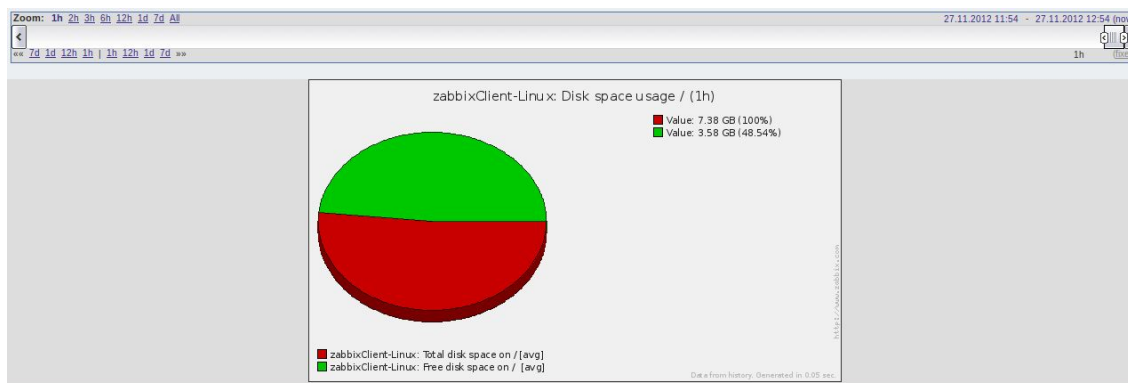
Zoom: 1h 2h 3h 6h 12h 1d 7d All

27.11.2012 11:54 - 27.11.2012 12:54 (no

«« 7d 1d 12h 1h | 1h 12h 1d 7d »»

1h

zabbixClient-Linux: Disk space usage / (1h)

Value: 7.38 GB (100%)
Value: 3.58 GB (48.54%)

http://www.zabbix.com

zabbixClient-Linux: Total disk space on / [avg]
zabbixClient-Linux: Free disk space on / [avg]

Data from history. Generated in 0.05 sec.